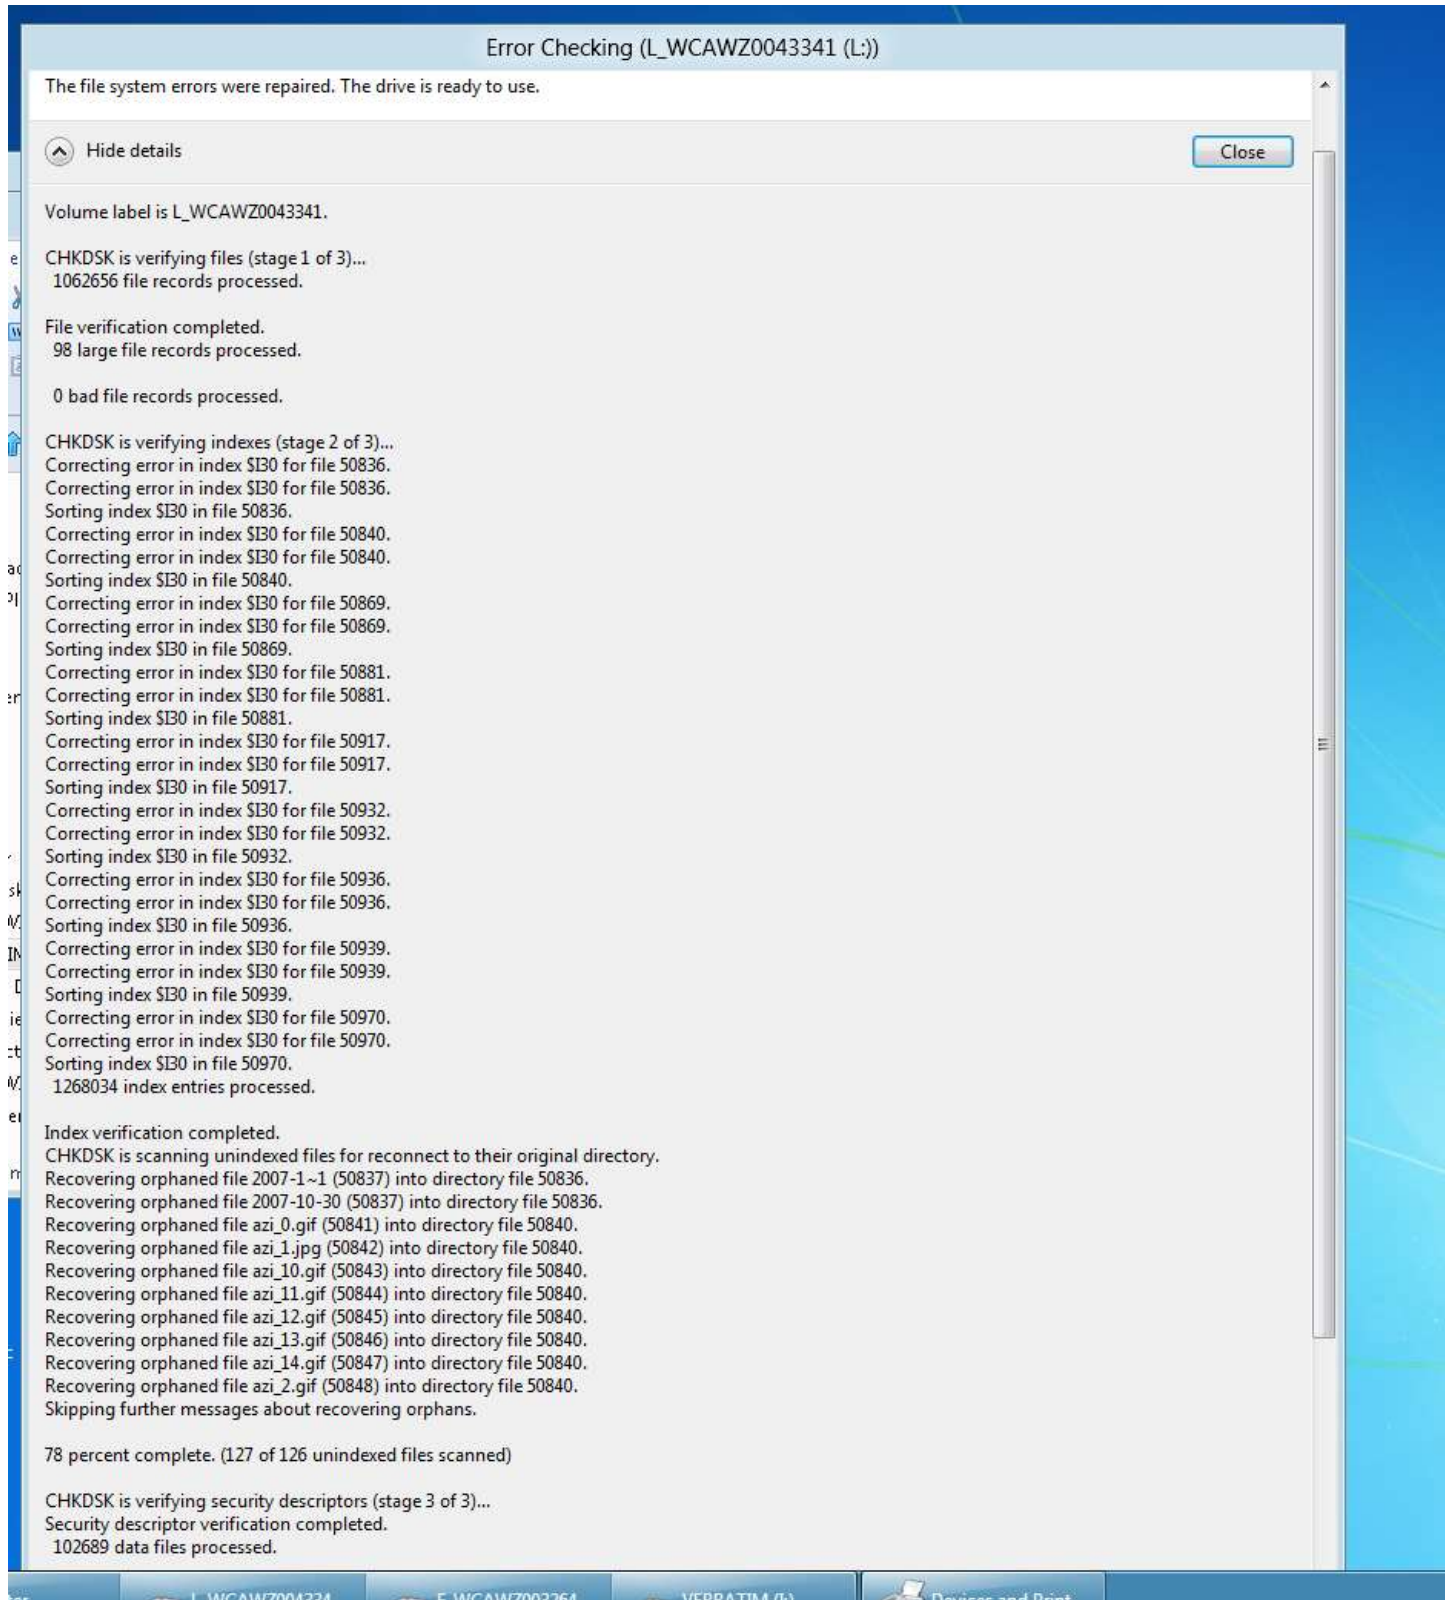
Error Checking (L_WCAWZ0043341 (L:))

The file system errors were repaired. The drive is ready to use.

Hide details

Close

Volume label is L_WCAWZ0043341.

CHKDSK is verifying files (stage 1 of 3)...
1062656 file records processed.

File verification completed.
98 large file records processed.

0 bad file records processed.

CHKDSK is verifying indexes (stage 2 of 3)...
Correcting error in index $I30 for file 50836.
Correcting error in index $I30 for file 50836.
Sorting index $I30 in file 50836.
Correcting error in index $I30 for file 50840.
Correcting error in index $I30 for file 50840.
Sorting index $I30 in file 50840.
Correcting error in index $I30 for file 50869.
Correcting error in index $I30 for file 50869.
Sorting index $I30 in file 50869.
Correcting error in index $I30 for file 50881.
Correcting error in index $I30 for file 50881.
Sorting index $I30 in file 50881.
Correcting error in index $I30 for file 50917.
Correcting error in index $I30 for file 50917.
Sorting index $I30 in file 50917.
Correcting error in index $I30 for file 50932.
Correcting error in index $I30 for file 50932.
Sorting index $I30 in file 50932.
Correcting error in index $I30 for file 50936.
Correcting error in index $I30 for file 50936.
Sorting index $I30 in file 50936.
Correcting error in index $I30 for file 50939.
Correcting error in index $I30 for file 50939.
Sorting index $I30 in file 50939.
Correcting error in index $I30 for file 50970.
Correcting error in index $I30 for file 50970.
Sorting index $I30 in file 50970.
1268034 index entries processed.

Index verification completed.
CHKDSK is scanning unindexed files for reconnect to their original directory.
Recovering orphaned file 2007-1~1 (50837) into directory file 50836.
Recovering orphaned file 2007-10-30 (50837) into directory file 50836.
Recovering orphaned file azi_0.gif (50841) into directory file 50840.
Recovering orphaned file azi_1.jpg (50842) into directory file 50840.
Recovering orphaned file azi_10.gif (50843) into directory file 50840.
Recovering orphaned file azi_11.gif (50844) into directory file 50840.
Recovering orphaned file azi_12.gif (50845) into directory file 50840.
Recovering orphaned file azi_13.gif (50846) into directory file 50840.
Recovering orphaned file azi_14.gif (50847) into directory file 50840.
Recovering orphaned file azi_2.gif (50848) into directory file 50840.
Skipping further messages about recovering orphans.

78 percent complete. (127 of 126 unindexed files scanned)

CHKDSK is verifying security descriptors (stage 3 of 3)...
Security descriptor verification completed.
102689 data files processed.

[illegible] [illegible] VERBATIM (I:) Devices and Print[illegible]